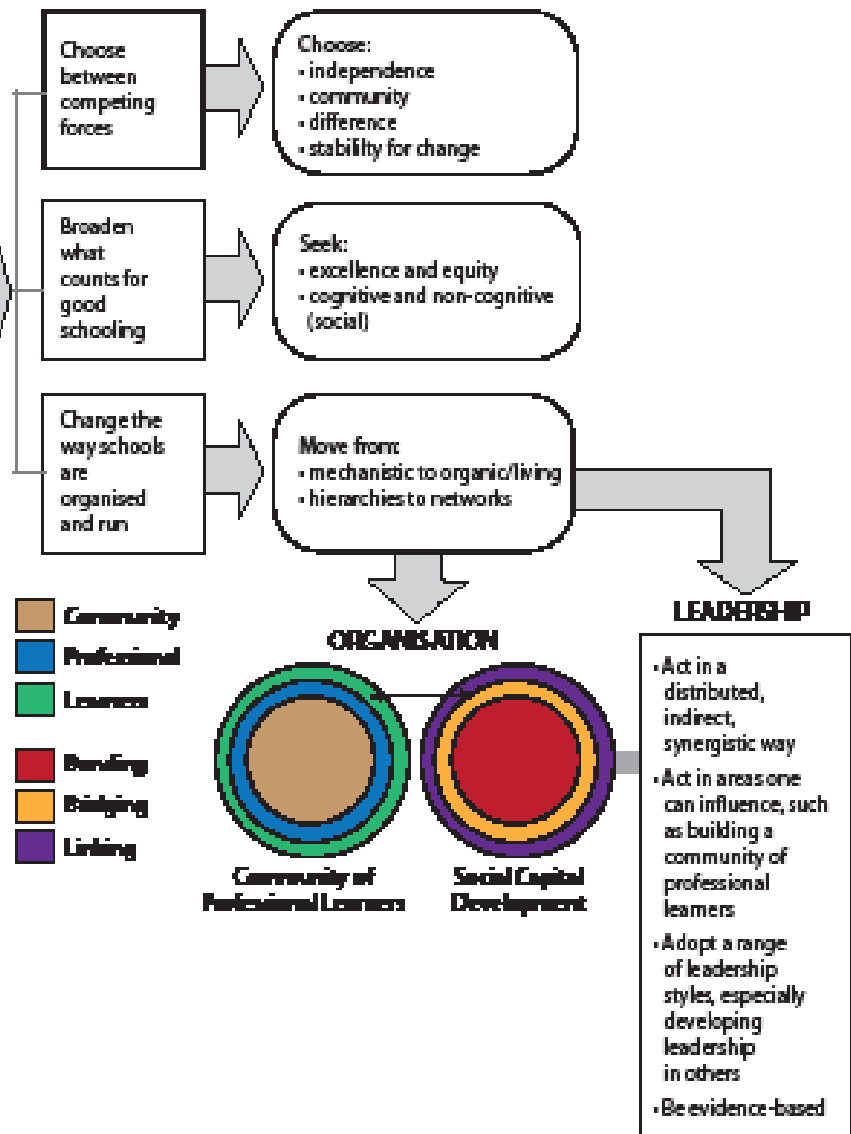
Choose between competing forces

Choose:
• independence
• community
• difference
• stability for change

Broaden what counts for good schooling

Seek:
• excellence and equity
• cognitive and non-cognitive (social)

Change the way schools are organised and run

Move from:
• mechanistic to organic/living
• hierarchies to networks

Community
Professional
Learners

Bonding
Bridging
Linking

ORGANISATION

Community of Professional Learners

Social Capital Development

LEADERSHIP

• Act in a distributed, indirect, synergistic way
• Act in areas one can influence, such as building a community of professional learners
• Adopt a range of leadership styles, especially developing leadership in others
• Be evidence-based